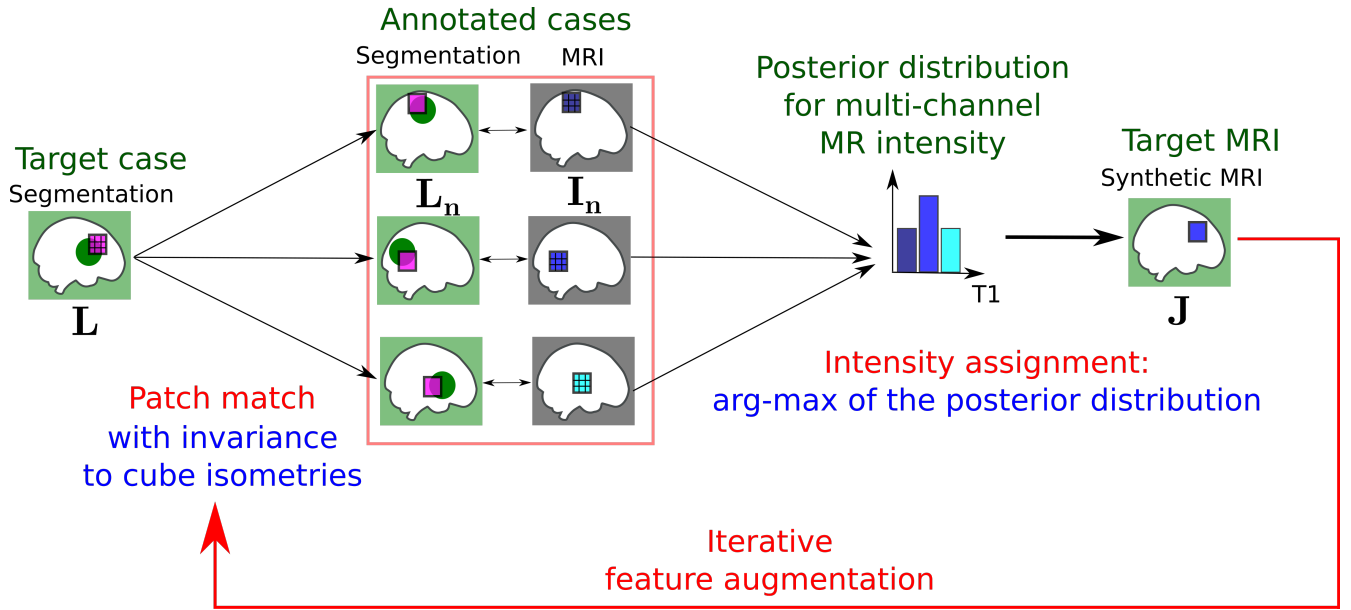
Annotated cases

Segmentation

MRI

Target case

Segmentation

$\mathbf{L}$

$\mathbf{L_n}$

$\mathbf{I_n}$

Posterior distribution for multi-channel MR intensity

T1

Target MRI

Synthetic MRI

$\mathbf{J}$

Intensity assignment: arg-max of the posterior distribution

Patch match with invariance to cube isometries

Iterative feature augmentation